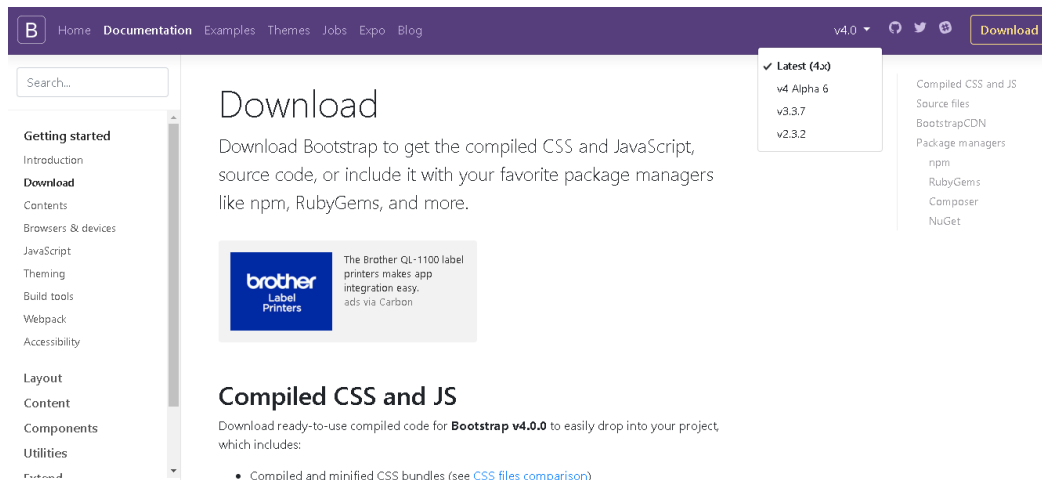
B Home Documentation Examples Themes Jobs Expo Blog

v4.0 ▾ Download

Search...

Getting started
Introduction
Download
Contents
Browsers & devices
JavaScript
Theming
Build tools
Webpack
Accessibility

Layout
Content
Components
Utilities
Extend

✓ Latest (4.x)
v4 Alpha 6
v3.3.7
v2.3.2

Compiled CSS and JS
Source files
BootstrapCDN
Package managers
npm
RubyGems
Composer
NuGet

Download

Download Bootstrap to get the compiled CSS and JavaScript, source code, or include it with your favorite package managers like npm, RubyGems, and more.

brother Label Printers

The Brother QL-1100 label printers makes app integration easy.
ads via Carbon

Compiled CSS and JS

Download ready-to-use compiled code for **Bootstrap v4.0.0** to easily drop into your project, which includes:

• Compiled and minified CSS bundles (see CSS files comparison)